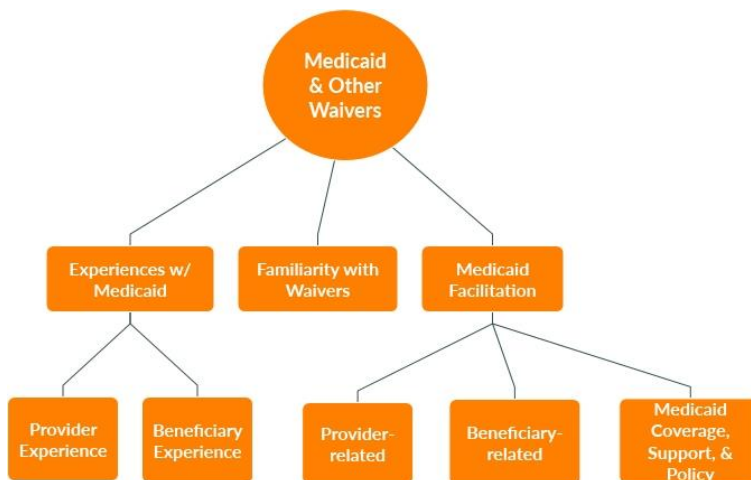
Medicaid & Other Waivers

Experiences w/ Medicaid

Familiarity with Waivers

Medicaid Facilitation

Provider Experience

Beneficiary Experience

Provider-related

Beneficiary-related

Medicaid Coverage, Support, & Policy